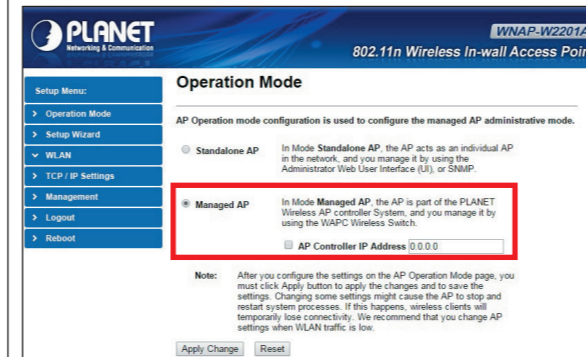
PLANET
Networking & Communication

WNAP-W2201A
802.11n Wireless In-wall Access Poi

Setup Menu:
> Operation Mode
> Setup Wizard
∨ WLAN
> TCP / IP Settings
> Management
> Logout
> Reboot

Operation Mode

AP Operation mode configuration is used to configure the managed AP administrative mode.

Standalone AP
In Mode Standalone AP, the AP acts as an individual AP in the network, and you manage it by using the Administrator Web User Interface (UI), or SNMP.

Managed AP
In Mode Managed AP, the AP is part of the PLANET Wireless AP controller System, and you manage it by using the WAPC Wireless Switch.

AP Controller IP Address 0.0.0.0

Note:
After you configure the settings on the AP Operation Mode page, you must click Apply button to apply the changes and to save the settings. Changing some settings might cause the AP to stop and restart system processes. If this happens, wireless clients will temporarily lose connectivity. We recommend that you change AP settings when WLAN traffic is low.

Apply Change Reset